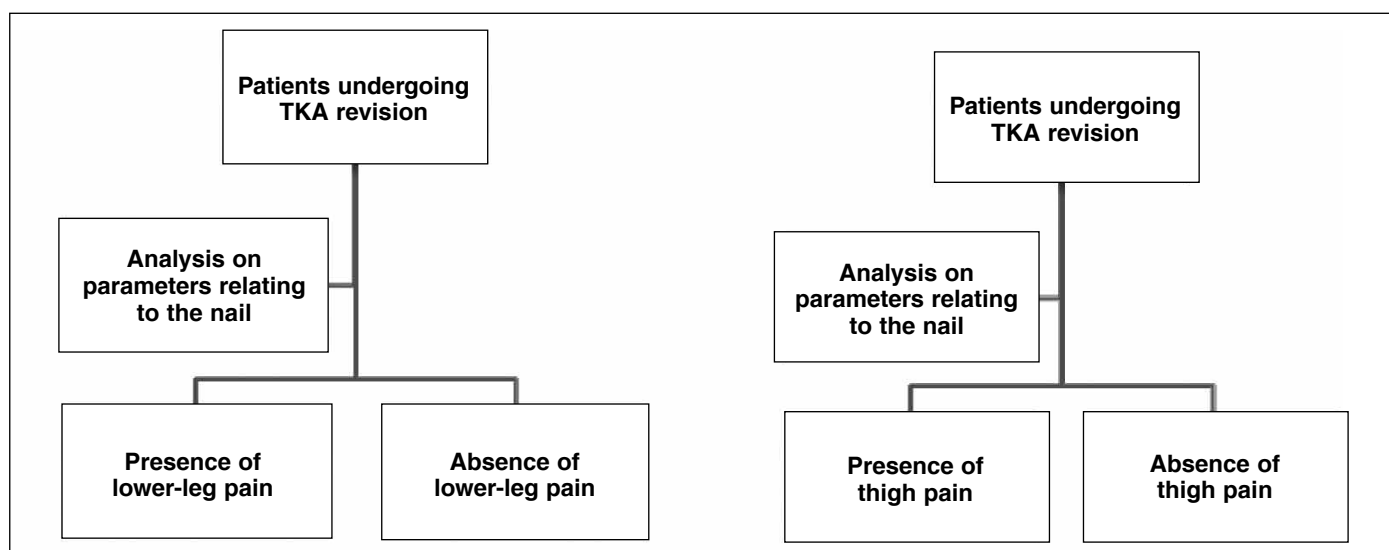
Patients undergoing TKA revision

Analysis on parameters relating to the nail

Presence of lower-leg pain

Absence of lower-leg pain

Patients undergoing TKA revision

Analysis on parameters relating to the nail

Presence of thigh pain

Absence of thigh pain